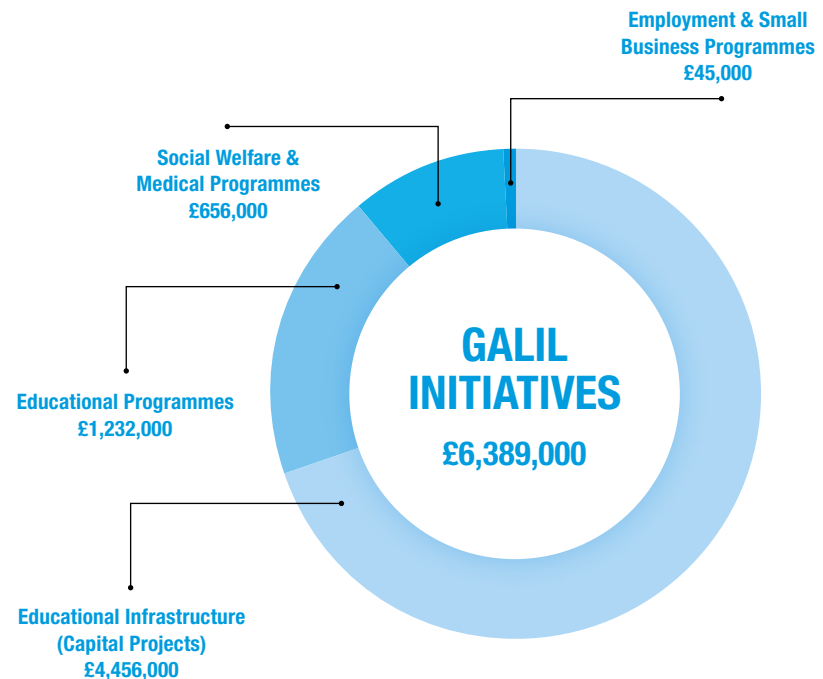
Employment & Small Business Programmes
£45,000

Social Welfare & Medical Programmes
£656,000

GALIL INITIATIVES
£6,389,000

Educational Programmes
£1,232,000

Educational Infrastructure (Capital Projects)
£4,456,000